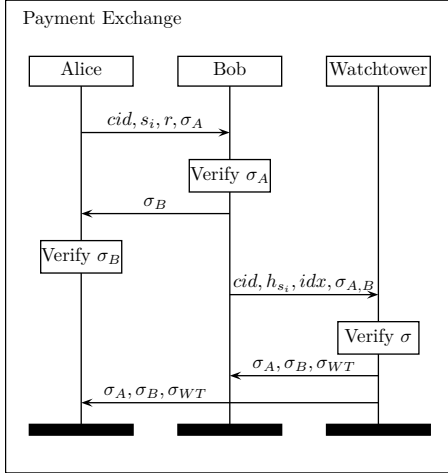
Payment Exchange

Alice

Bob

Watchtower

$cid, s_i, r, \sigma_A$

Verify $\sigma_A$

$\sigma_B$

Verify $\sigma_B$

$cid, h_{s_i}, idx, \sigma_{A,B}$

Verify $\sigma$

$\sigma_A, \sigma_B, \sigma_{WT}$

$\sigma_A, \sigma_B, \sigma_{WT}$